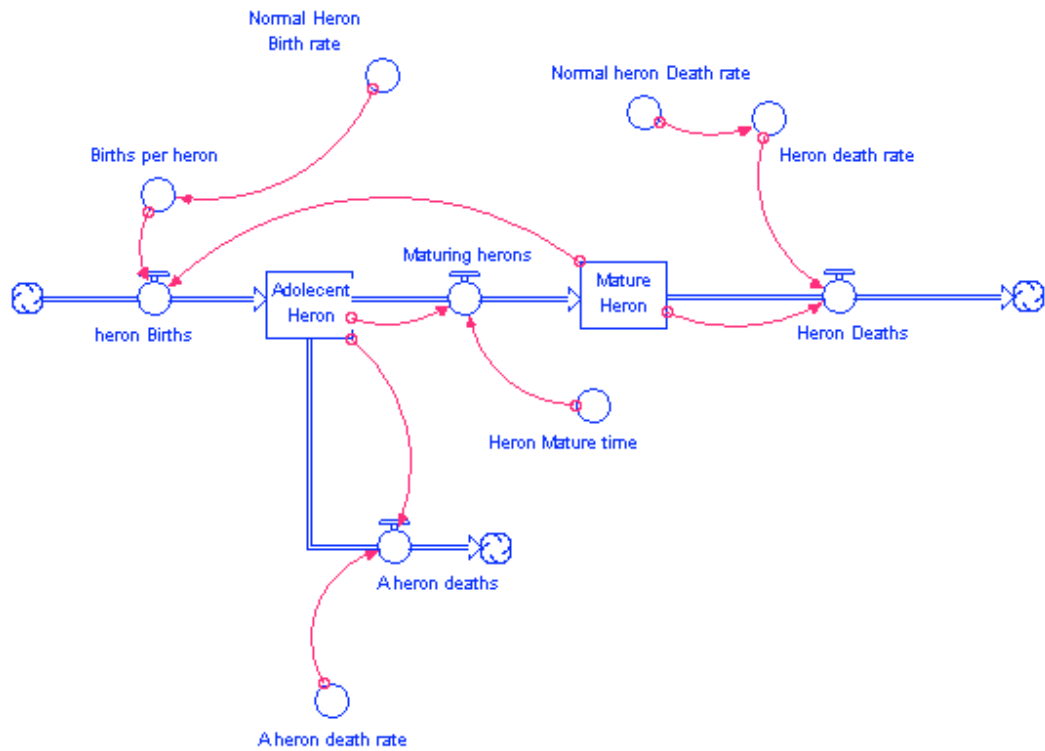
Normal Heron Birth rate

Normal heron Death rate

Births per heron

Heron death rate

Maturing herons

Adolecent Heron

Mature Heron

heron Births

Heron Deaths

Heron Mature time

A heron deaths

A heron death rate